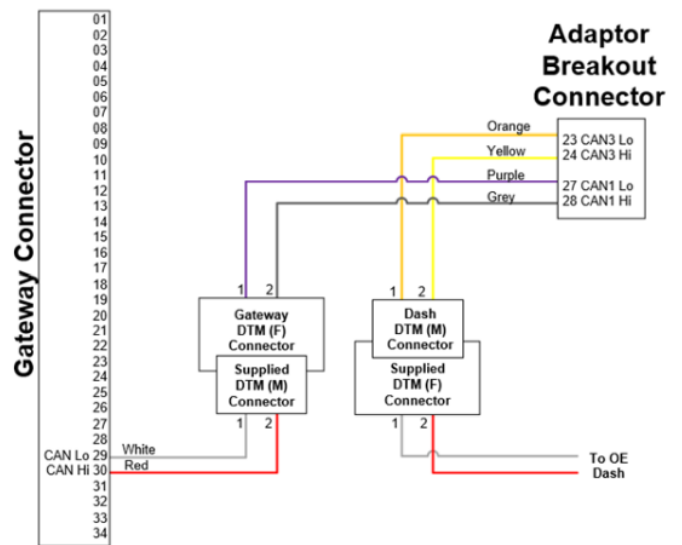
Gateway Connector

01
02
03
04
05
06
07
08
09
10
11
12
13
14
15
16
17
18
19
20
21
22
23
24
25
26
27
28
CAN Lo 29
CAN Hi 30
31
32
33
34

Adaptor Breakout Connector

Orange
Yellow
Purple
Grey

23 CAN3 Lo
24 CAN3 Hi
27 CAN1 Lo
28 CAN1 Hi

1 2
Gateway DTM (F) Connector

Supplied DTM (M) Connector
1 2

1 2
Dash DTM (M) Connector

Supplied DTM (F) Connector
1 2

White
Red

To OE Dash